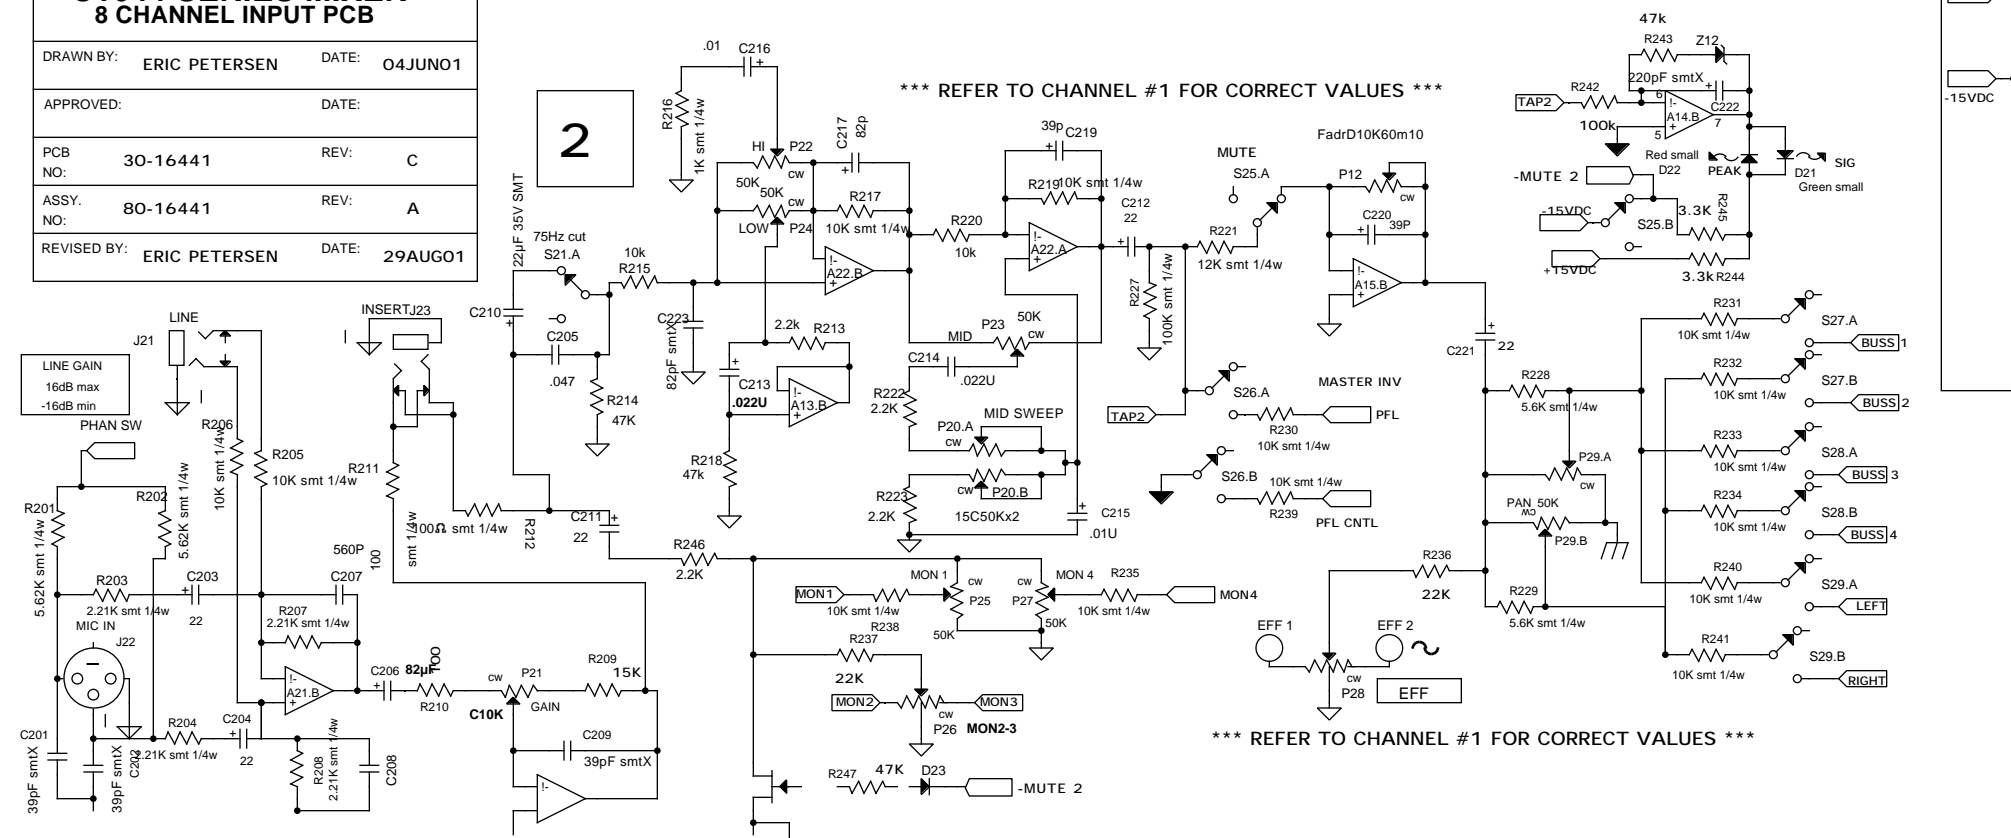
8 CHANNEL INPUT PCB

| DRAWN BY: | ERIC PETERSEN | DATE: | 04JUN01 |
|---|---|---|---|
| APPROVED: | | DATE: | |
| PCB NO: | 30-16441 | REV: | C |
| ASSY. NO: | 80-16441 | REV: | A |
| REVISED BY: | ERIC PETERSEN | DATE: | 29AUG01 |

2

*** REFER TO CHANNEL #1 FOR CORRECT VALUES ***

.01 C216
R216 1K smt 1/4w
HI P22 cw
50K 50K cw
LOW P24
C217 82p
R217 10K smt 1/4w
A22.B
22μF 35V SMT
75Hz cut S21.A
10k R215
C210
C205 .047
R214 47K
C223 82pF smtX
2.2k R213
C213 .022U
A13.B
R218 47k
39p C219
R219 10K smt 1/4w
R220 10k
A22.A
C212 22
MID P23 50K cw
C214 .022U
R222 2.2K
MID SWEEP
P20.A cw
cw P20.B
R223 2.2K
15C50Kx2
C215 .01U
R227 100K smt 1/4w
MUTE S25.A
R221 12K smt 1/4w
FadrD10K60m10
P12 cw
C220 39P
A15.B
S26.A
MASTER INV
TAP2
R230 10K smt 1/4w
PFL
S26.B
10K smt 1/4w R239
PFL CNTL
47k
R243 Z12
220pF smtX
TAP2 R242
100k
A14.B
C222
6 5 7
Red small D22
PEAK
D21 Green small
SIG
-MUTE 2
-15VDC
S25.B
3.3K R245
+15VDC
3.3k R244
-15VDC
C221 22
R228 5.6K smt 1/4w
P29.A cw
PAN 50K cw
P29.B
R231 10K smt 1/4w S27.A BUSS 1
R232 10K smt 1/4w S27.B BUSS 2
R233 10K smt 1/4w S28.A BUSS 3
R234 10K smt 1/4w S28.B BUSS 4
R240 10K smt 1/4w S29.A LEFT
R241 10K smt 1/4w S29.B RIGHT
R236 22K
R229 5.6K smt 1/4w
EFF 1 EFF 2
cw P28 EFF

LINE GAIN 16dB max -16dB min
J21 LINE
INSERT J23
PHAN SW
R201 5.62K smt 1/4w
R202 5.62K smt 1/4w
R206 10K smt 1/4w
R205 10K smt 1/4w
R211 smt 1/4w
100Ω smt 1/4w R212
C211 22
560P 100
R203 2.21K smt 1/4w
C203 22
C207
R207 2.21K smt 1/4w
MIC IN J22
A21.B
C206 82μF 100
R210
cw P21 GAIN
C10K
R209 15K
C209 39pF smtX
C201 39pF smtX
C202 39pF smtX
R204 2.21K smt 1/4w
C204 22
R208 2.21K smt 1/4w
C208
R246 2.2K
MON1 10K smt 1/4w
MON 1 cw P25 50K
cw MON 4 P27 50K
R235 MON4
R238 R237 22K
MON2 cw P26 MON2-3 MON3
R247 47K D23 -MUTE 2

*** REFER TO CHANNEL #1 FOR CORRECT VALUES ***